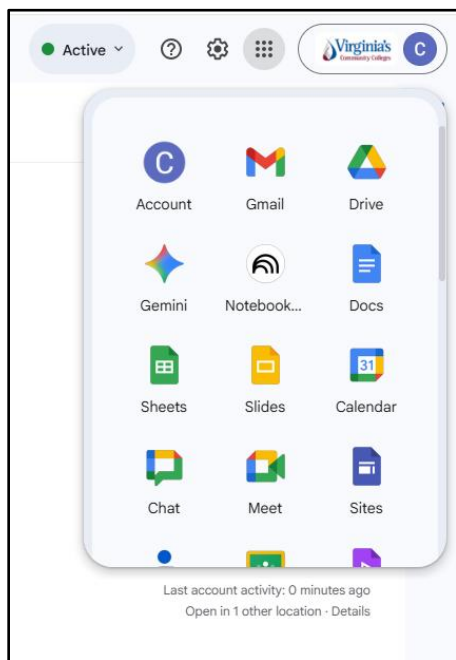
Active

Virginia's Community Colleges C

C
Account

Gmail

Drive

Gemini

Notebook...

Docs

Sheets

Slides

31
Calendar

Chat

Meet

Sites

Last account activity: 0 minutes ago
Open in 1 other location · Details